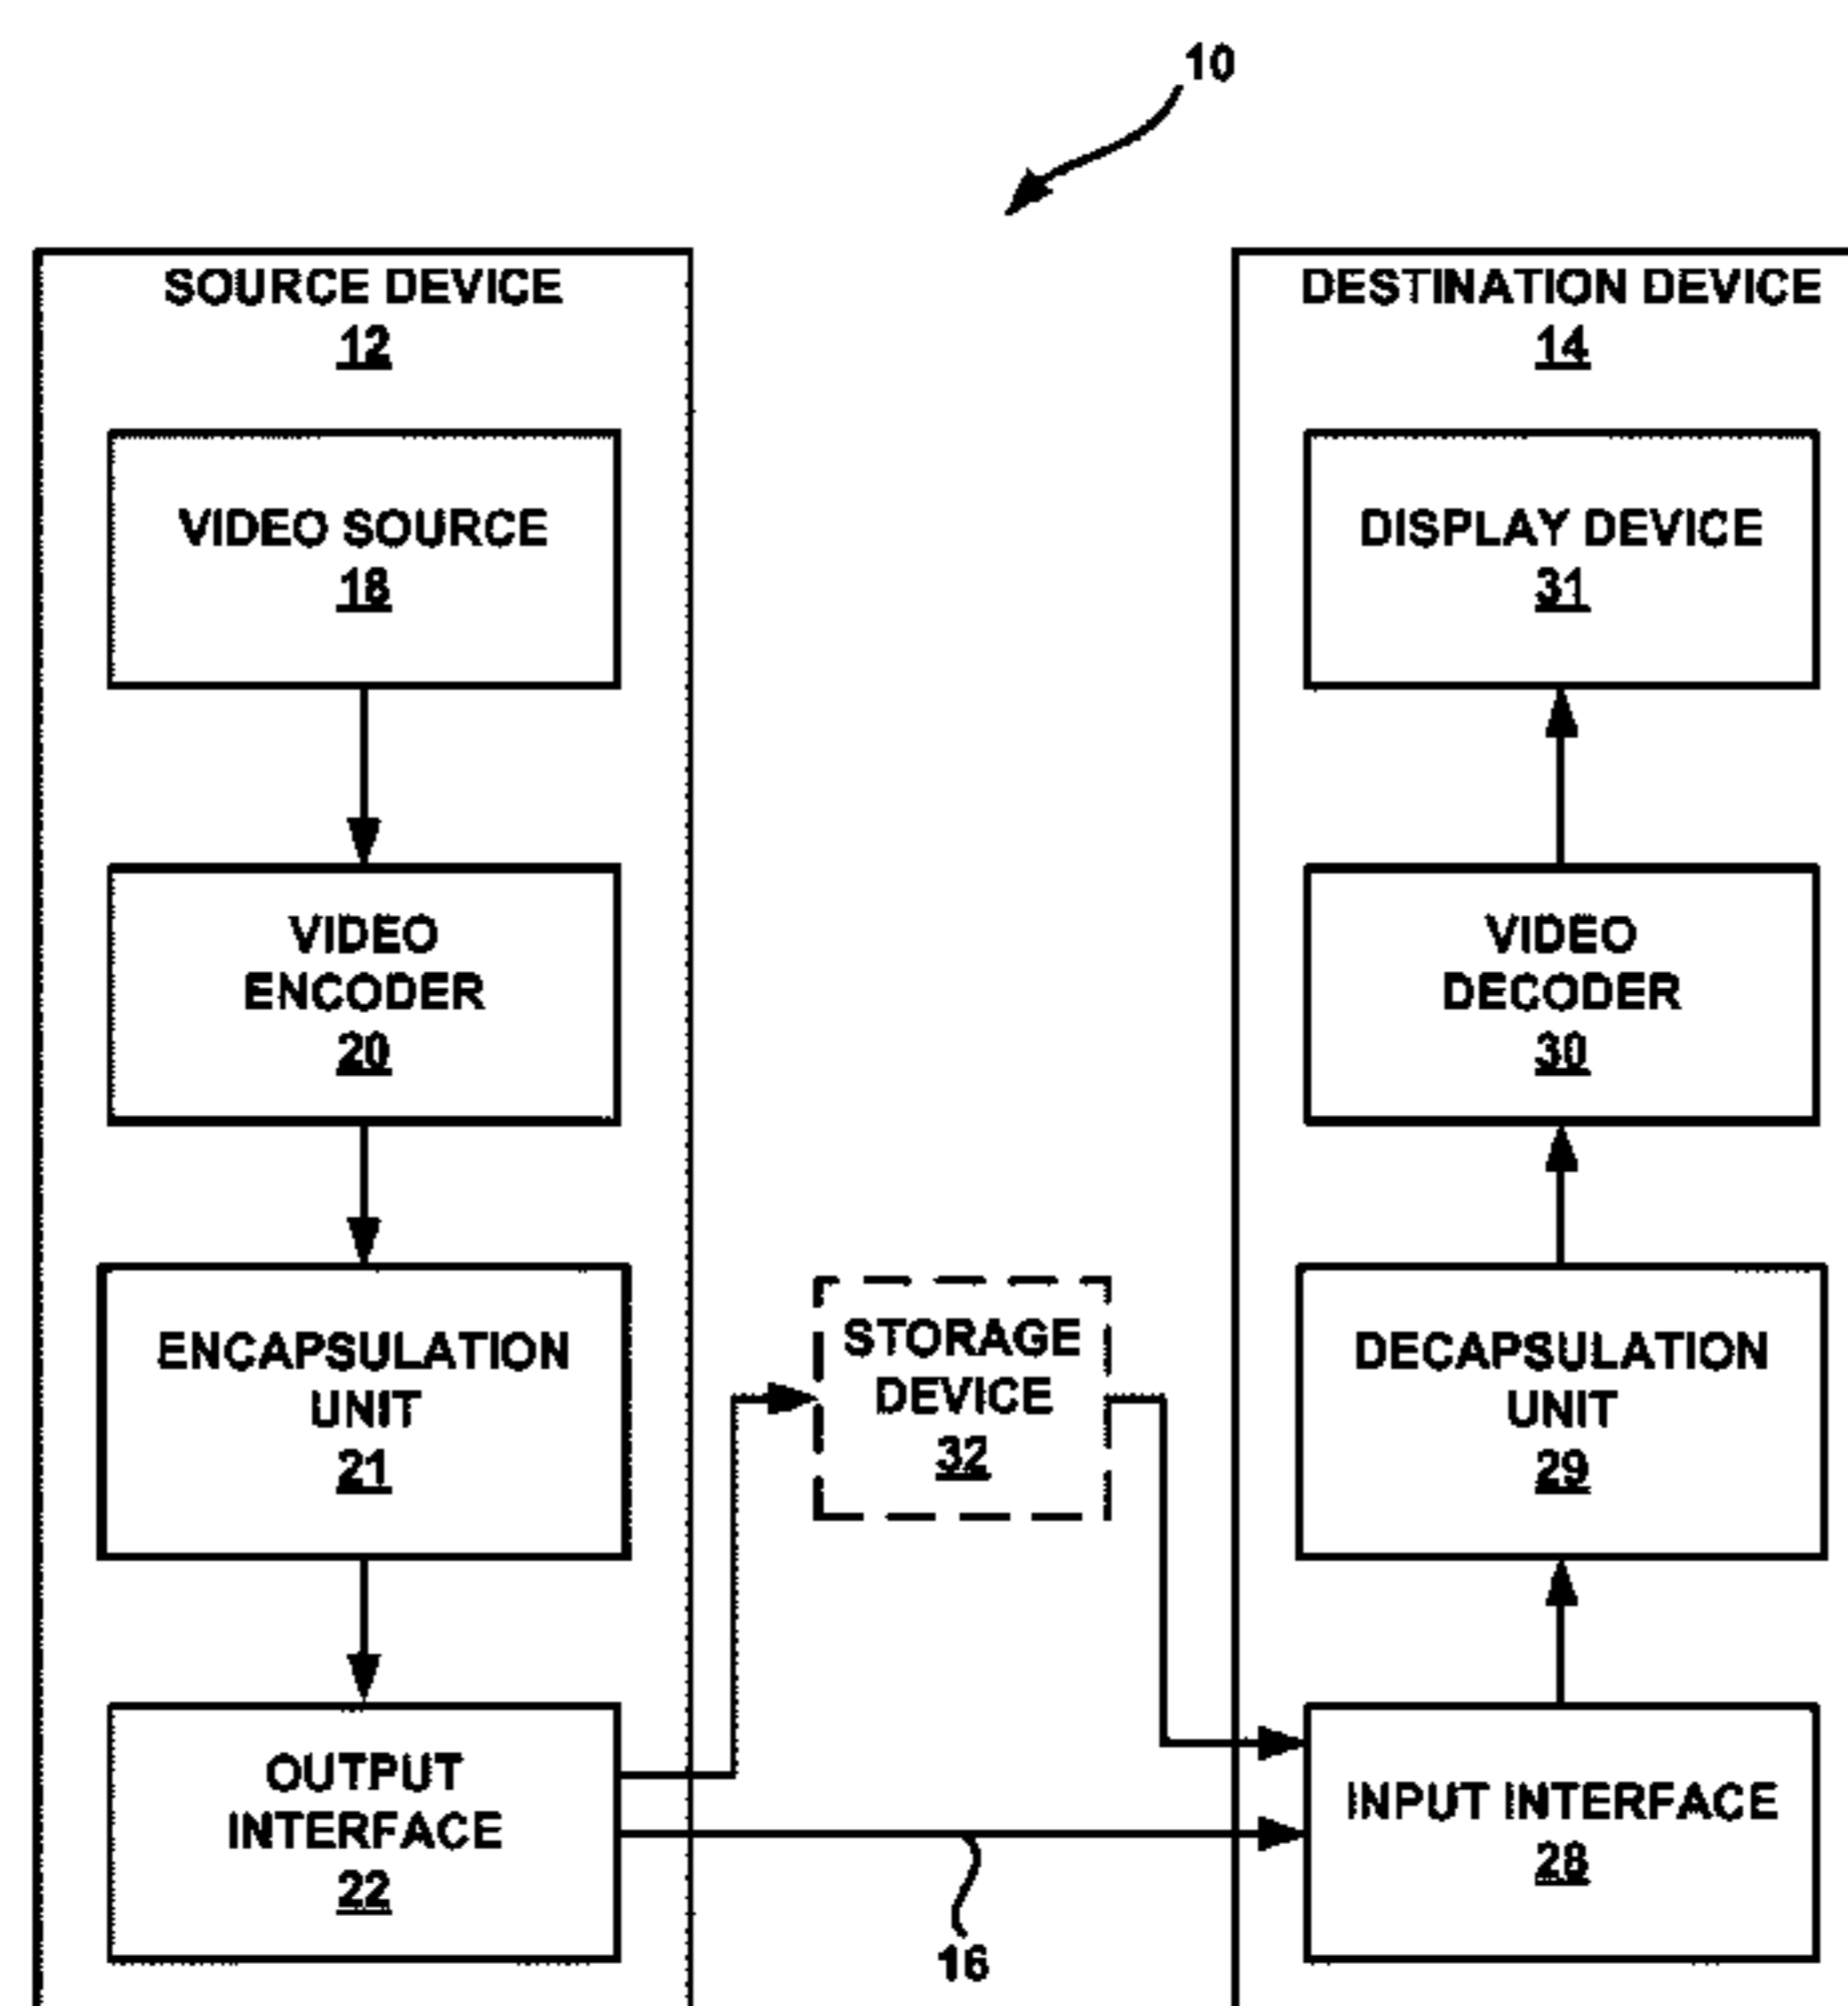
10

SOURCE DEVICE
12

VIDEO SOURCE
18

VIDEO ENCODER
20

ENCAPSULATION UNIT
21

OUTPUT INTERFACE
22

STORAGE DEVICE
32

16

DESTINATION DEVICE
14

DISPLAY DEVICE
31

VIDEO DECODER
30

DECAPSULATION UNIT
29

INPUT INTERFACE
28